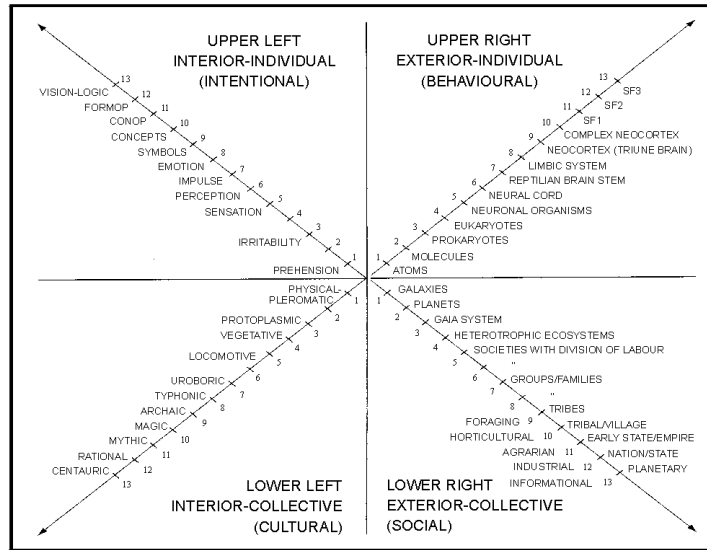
UPPER LEFT
INTERIOR-INDIVIDUAL
(INTENTIONAL)

UPPER RIGHT
EXTERIOR-INDIVIDUAL
(BEHAVIOURAL)

13 VISION-LOGIC
12 FORMOP
11 CONOP
10 CONCEPTS
9 SYMBOLS
8 EMOTION
7 IMPULSE
6 PERCEPTION
5 SENSATION
4
3 IRRITABILITY
2
1 PREHENSION

13 SF3
12 SF2
11 SF1
10 COMPLEX NEOCORTEX
9 NEOCORTEX (TRIUNE BRAIN)
8 LIMBIC SYSTEM
7 REPTILIAN BRAIN STEM
6 NEURAL CORD
5 NEURONAL ORGANISMS
4 EUKARYOTES
3 PROKARYOTES
2 MOLECULES
1 ATOMS

1 PHYSICAL-PLEROMATIC
2 PROTOPLASMIC
3 VEGETATIVE
4 LOCOMOTIVE
5
6 UROBORIC
7 TYPHONIC
8 ARCHAIC
9 MAGIC
10 MYTHIC
11 RATIONAL
12 CENTAURIC
13

1 GALAXIES
2 PLANETS
3 GAIA SYSTEM
4 HETEROTROPHIC ECOSYSTEMS
5 SOCIETIES WITH DIVISION OF LABOUR
6 "
7 GROUPS/FAMILIES
8 "
9 TRIBES
FORAGING 9 TRIBAL/VILLAGE
HORTICULTURAL 10 EARLY STATE/EMPIRE
AGRARIAN 11 NATION/STATE
INDUSTRIAL 12 PLANETARY
INFORMATIONAL 13

LOWER LEFT
INTERIOR-COLLECTIVE
(CULTURAL)

LOWER RIGHT
EXTERIOR-COLLECTIVE
(SOCIAL)